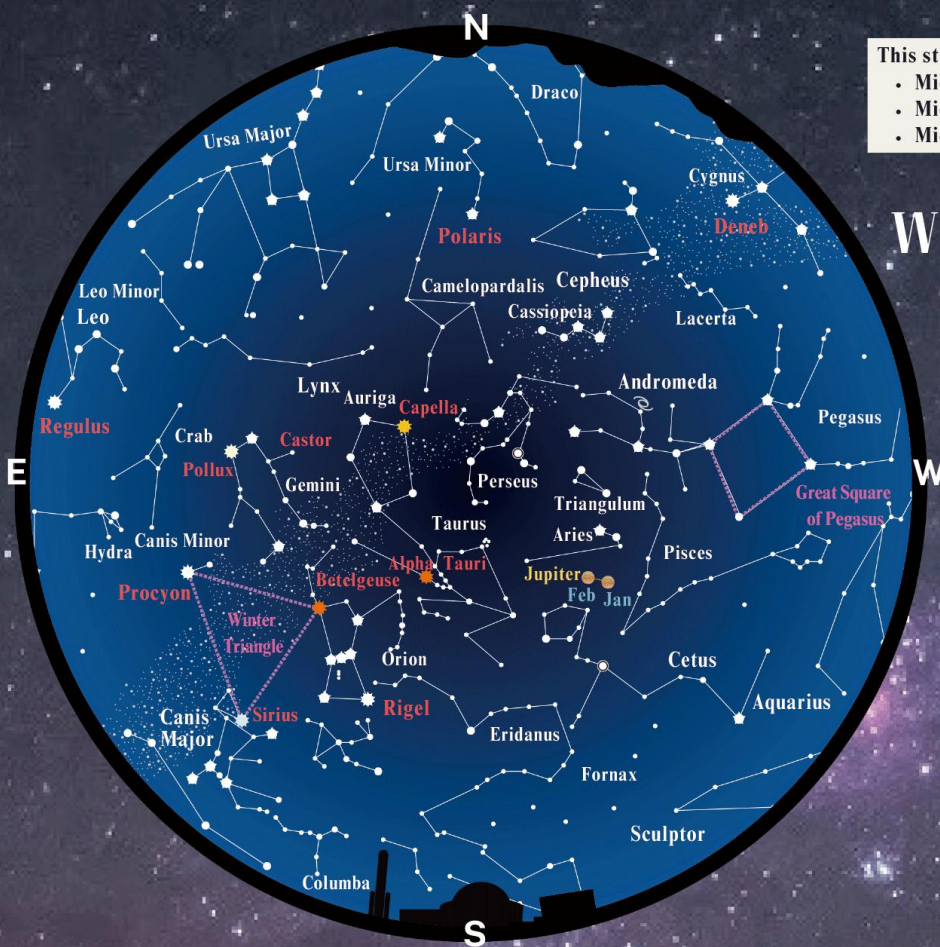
N

This st
• Mi
• Mi
• Mi

W

Draco
Ursa Major
Ursa Minor
Cygnus
Deneb
Polaris
Leo Minor
Leo
Camelopardalis
Cepheus
Cassiopeia
Lacerta
Lynx
Auriga
Capella
Andromeda
Regulus
Crab
Castor
Pegasus
Pollux
E
Gemini
Perseus
W
Triangulum
Great Square of Pegasus
Taurus
Hydra
Canis Minor
Aries
Alpha Tauri
Pisces
Jupiter
Procyon
Betelgeuse
Feb
Jan
Winter Triangle
Orion
Cetus
Canis Major
Sirius
Rigel
Aquarius
Eridanus
Fornax
Sculptor
Columba
S